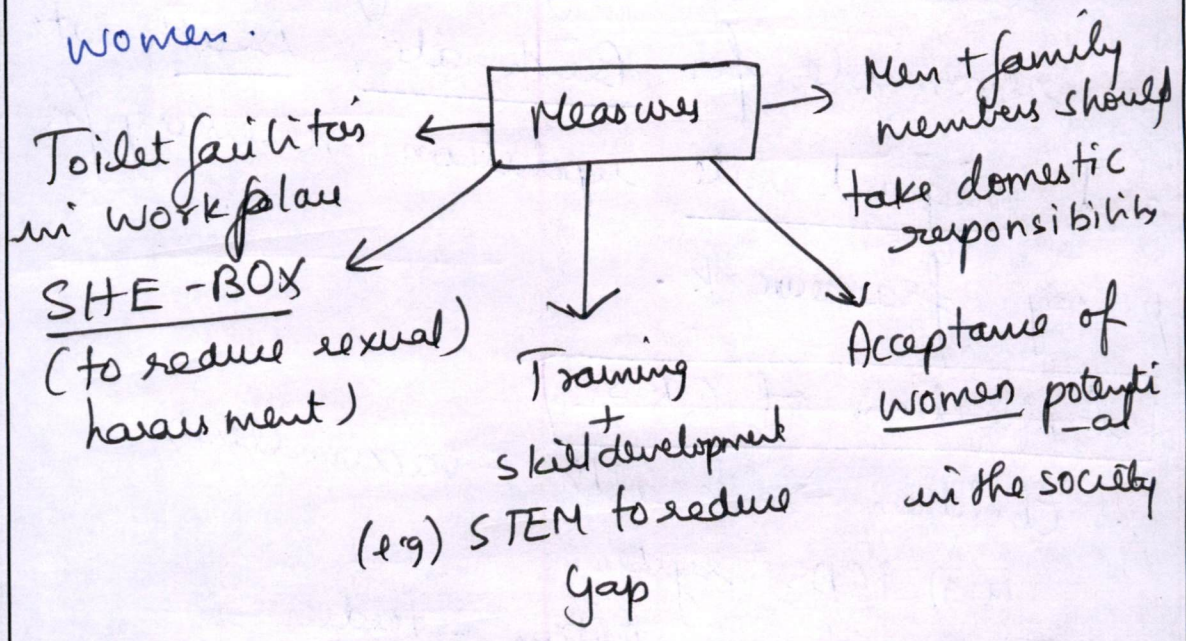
women.

Measures

Toilet facilities in workplace

SHE-BOX (to reduce sexual harassment)

Training + skill development (e.g) STEM to reduce gap

Men + family members should take domestic responsibility

Acceptance of women potential in the society